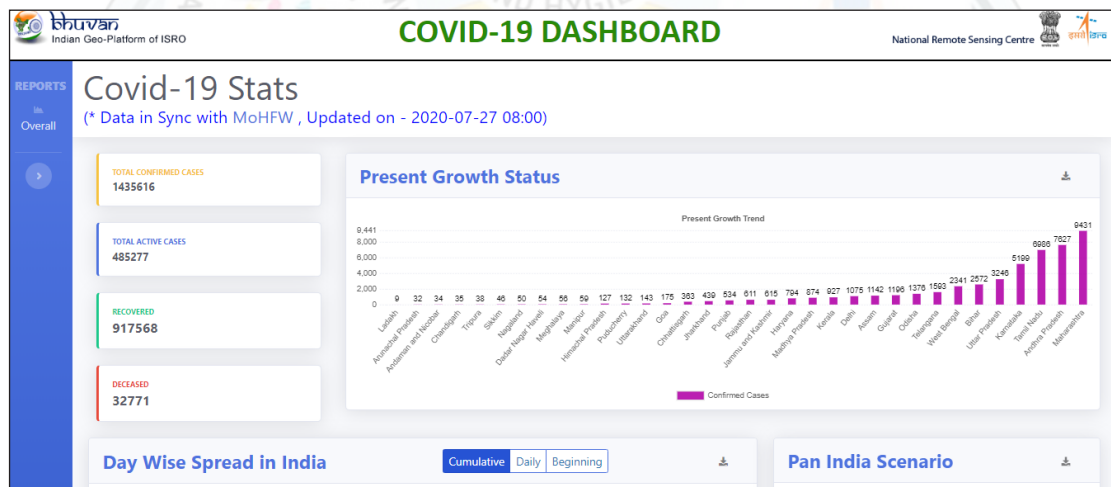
bhuvan
Indian Geo-Platform of ISRO

COVID-19 DASHBOARD

National Remote Sensing Centre

REPORTS
Overall

Covid-19 Stats
(* Data in Sync with MoHFW , Updated on - 2020-07-27 08:00)

TOTAL CONFIRMED CASES
1435616

TOTAL ACTIVE CASES
485277

RECOVERED
917568

DECEASED
32771

Present Growth Status

Present Growth Trend

9,441
8,000
6,000
4,000
2,000
0

| State | Confirmed Cases |
|---|---|
| Ladakh | 9 |
| Arunachal Pradesh | 32 |
| Andaman and Nicobar | 34 |
| Chandigarh | 35 |
| Tripura | 38 |
| Sikkim | 46 |
| Nagaland | 50 |
| Dadar Nagar Haveli | 54 |
| Meghalaya | 56 |
| Manipur | 59 |
| Himachal Pradesh | 127 |
| Puducherry | 132 |
| Uttarakhand | 143 |
| Goa | 175 |
| Chhattisgarh | 363 |
| Jharkhand | 439 |
| Punjab | 534 |
| Rajasthan | 611 |
| Jammu and Kashmir | 615 |
| Haryana | 794 |
| Madhya Pradesh | 874 |
| Kerala | 927 |
| Delhi | 1075 |
| Assam | 1142 |
| Gujarat | 1196 |
| Odisha | 1376 |
| Telangana | 1593 |
| West Bengal | 2341 |
| Bihar | 2572 |
| Uttar Pradesh | 3246 |
| Karnataka | 5199 |
| Tamil Nadu | 6986 |
| Andhra Pradesh | 7827 |
| Maharashtra | 9431 |

Confirmed Cases

Day Wise Spread in India
Cumulative Daily Beginning

Pan India Scenario